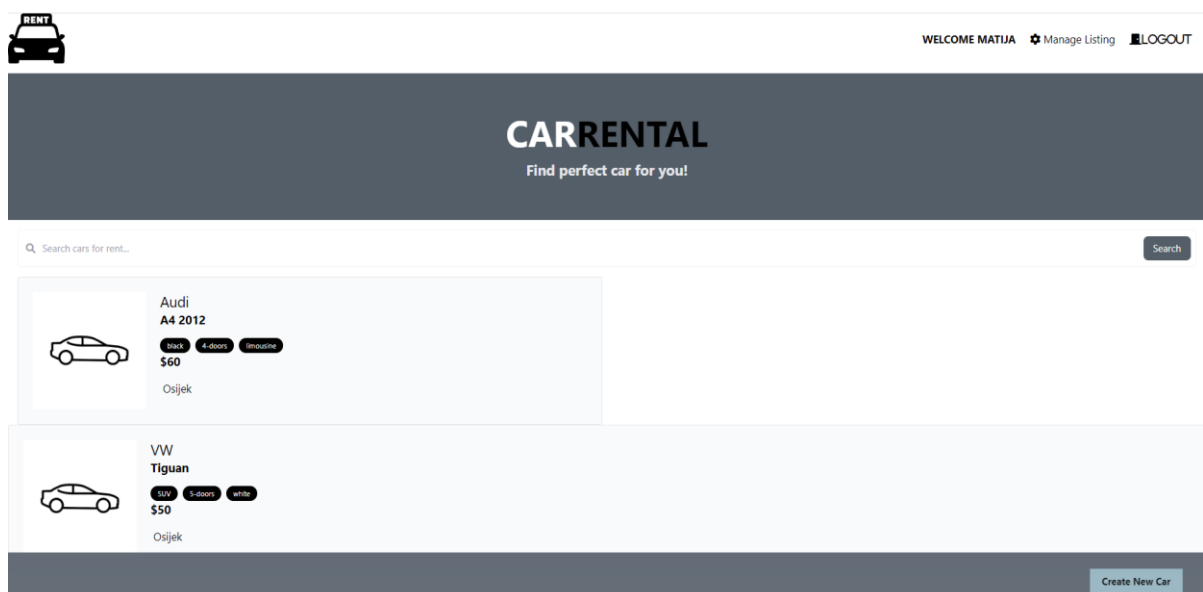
RENT

WELCOME MATIJA Manage Listing LOGOUT

CARRENTAL
Find perfect car for you!

Search cars for rent...

Search

Audi
A4 2012
black 4-doors limousine
$60
Osijek

VW
Tiguan
SUV 5-doors white
$50
Osijek

Create New Car